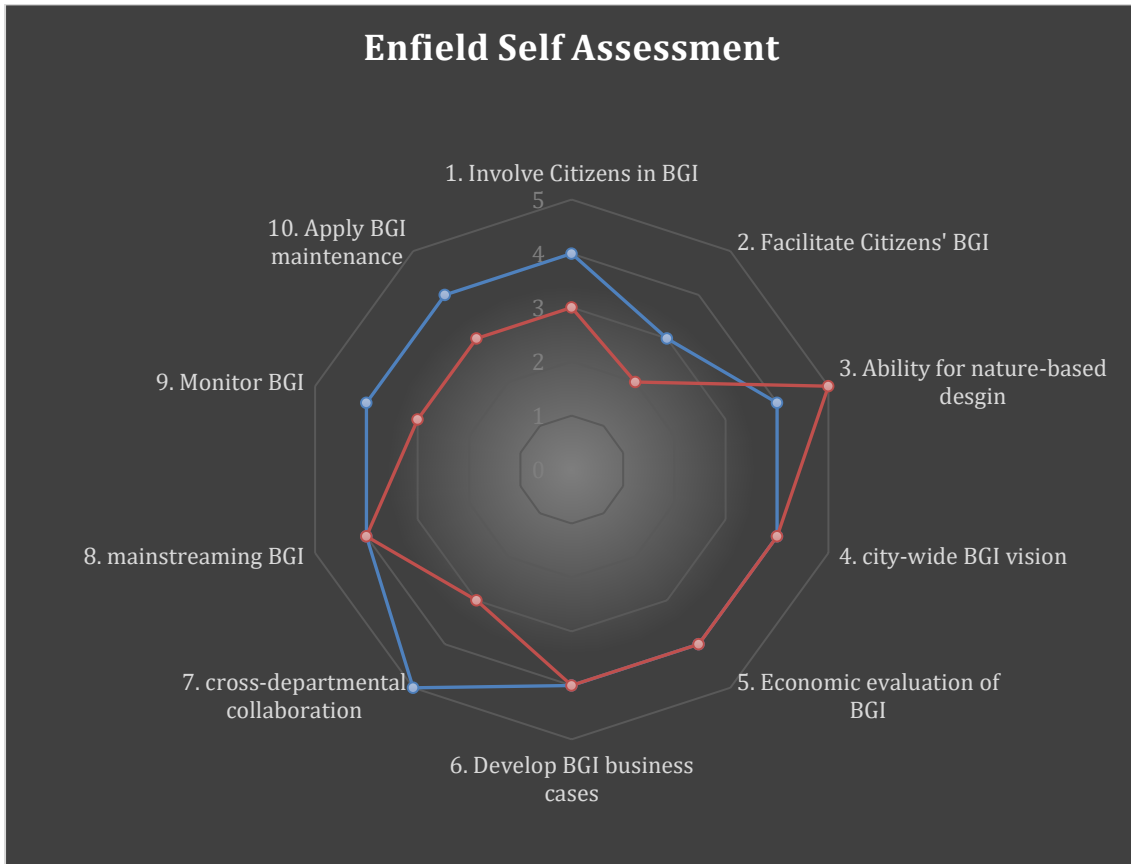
Enfield Self Assessment

1. Involve Citizens in BGI

5
4
3
2
1
0

2. Facilitate Citizens' BGI

3. Ability for nature-based desgin

4. city-wide BGI vision

5. Economic evaluation of BGI

6. Develop BGI business cases

7. cross-departmental collaboration

8. mainstreaming BGI

9. Monitor BGI

10. Apply BGI maintenance